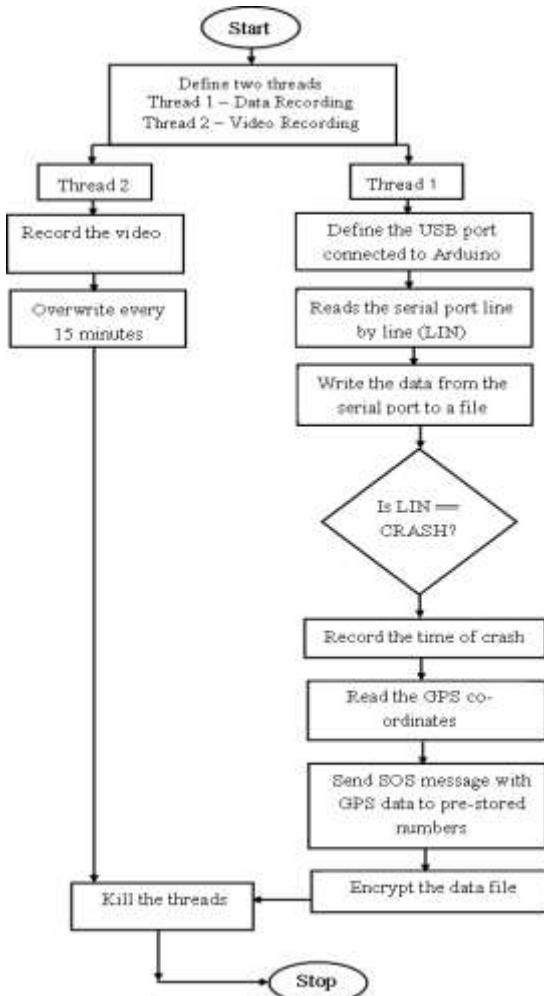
Start

Define two threads
Thread 1 – Data Recording
Thread 2 – Video Recording

Thread 2

Thread 1

Record the video

Define the USB port connected to Arduino

Overwrite every 15 minutes

Reads the serial port line by line (LIN)

Write the data from the serial port to a file

Is LIN == CRASH?

Record the time of crash

Read the GPS co-ordinates

Send SOS message with GPS data to pre-stored numbers

Encrypt the data file

Kill the threads

Stop